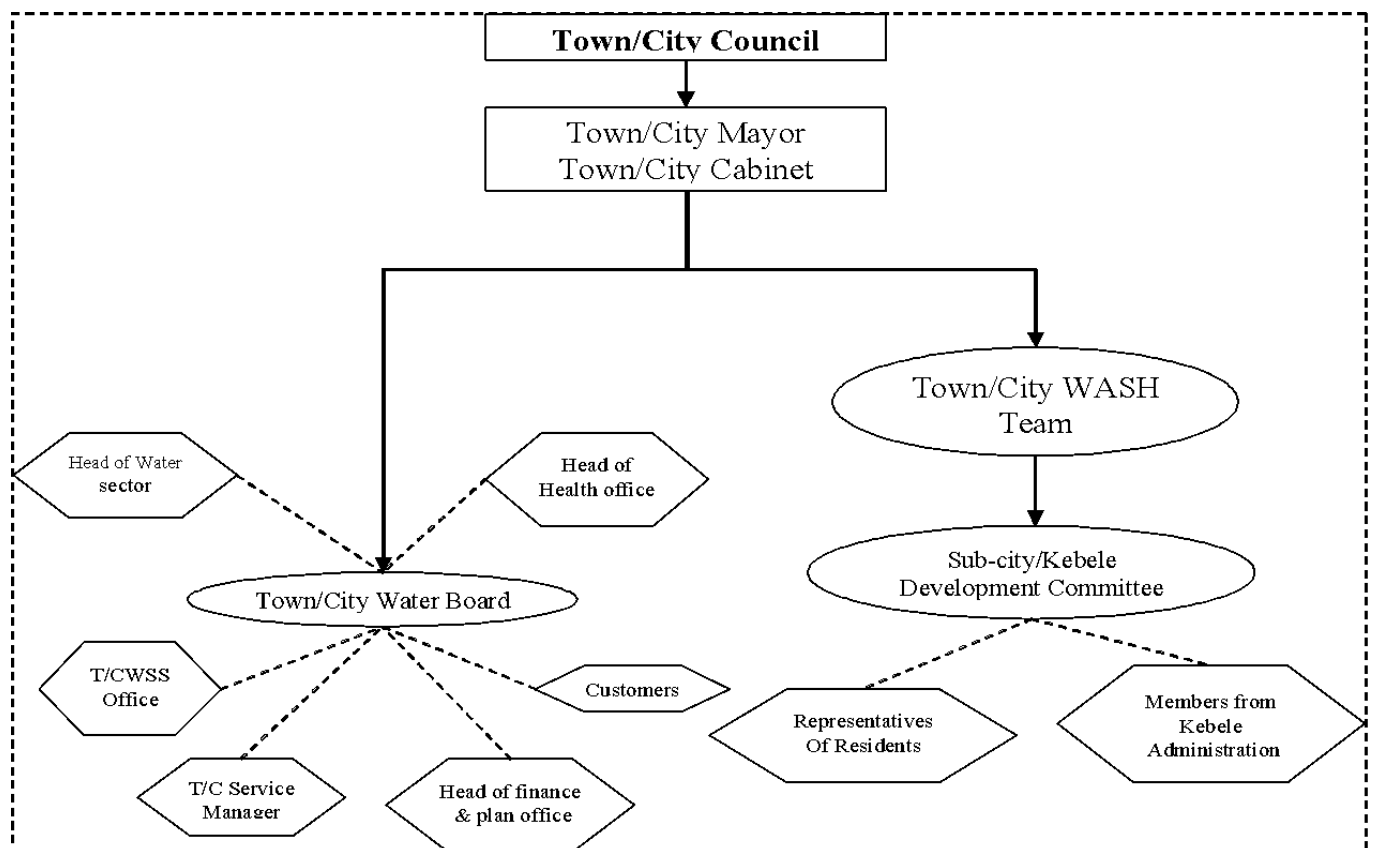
Town/City Council

Town/City Mayor
Town/City Cabinet

Town/City WASH Team

Head of Water sector

Head of Health office

Sub-city/Kebele Development Committee

Town/City Water Board

T/CWSS Office

Customers

Representatives Of Residents

Members from Kebele Administration

T/C Service Manager

Head of finance & plan office